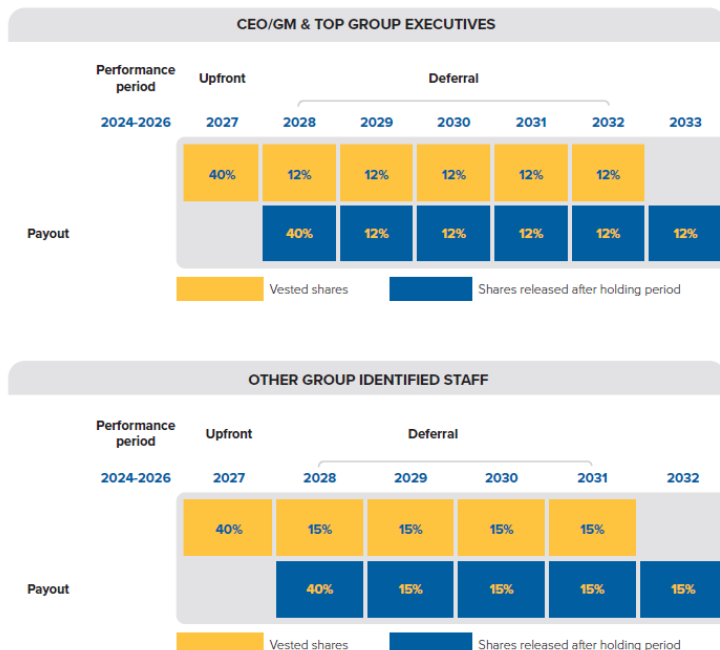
CEO/GM & TOP GROUP EXECUTIVES

| Performance period | Upfront | Deferral | | | | | |
|---|---|---|---|---|---|---|---|
| 2024-2026 | 2027 | 2028 | 2029 | 2030 | 2031 | 2032 | 2033 |
| | 40% | 12% | 12% | 12% | 12% | 12% | |
| Payout | | 40% | 12% | 12% | 12% | 12% | 12% |

Vested shares
Shares released after holding period

OTHER GROUP IDENTIFIED STAFF

| Performance period | Upfront | Deferral | | | | |
|---|---|---|---|---|---|---|
| 2024-2026 | 2027 | 2028 | 2029 | 2030 | 2031 | 2032 |
| | 40% | 15% | 15% | 15% | 15% | |
| Payout | | 40% | 15% | 15% | 15% | 15% |

Vested shares
Shares released after holding period